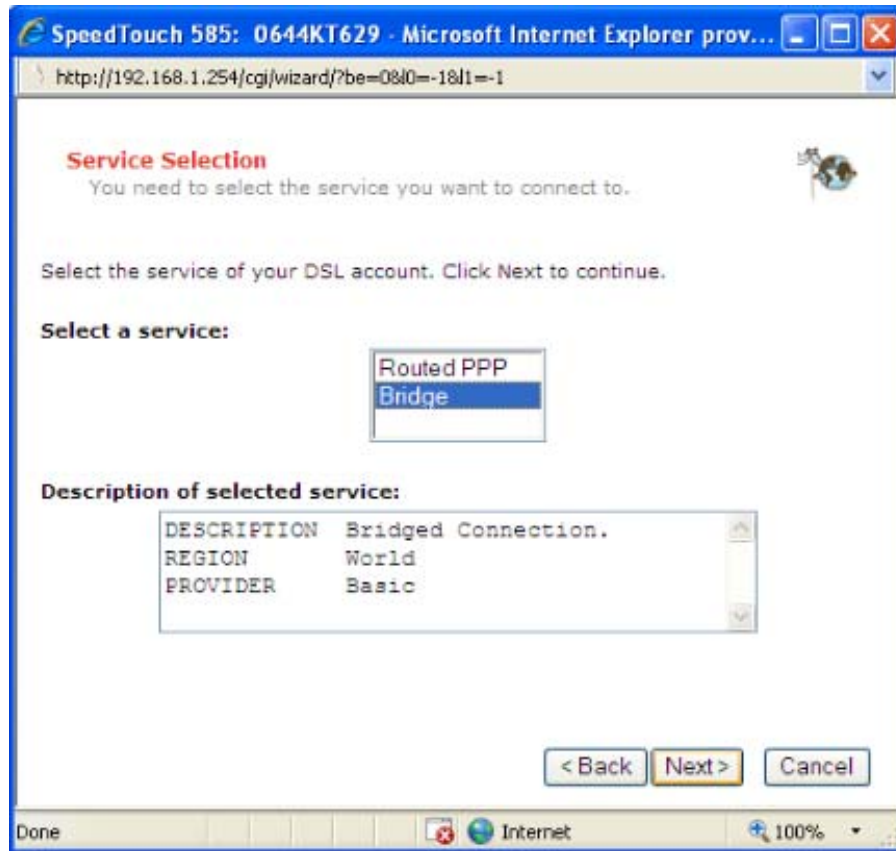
SpeedTouch 585: 0644KT629 - Microsoft Internet Explorer prov...

http://192.168.1.254/cgi/wizard/?be=0&l0=-1&l1=-1

Service Selection
You need to select the service you want to connect to.

Select the service of your DSL account. Click Next to continue.

Select a service:

Routed PPP
Bridge

Description of selected service:

DESCRIPTION Bridged Connection.
REGION World
PROVIDER Basic

<Back Next> Cancel

Done Internet 100%